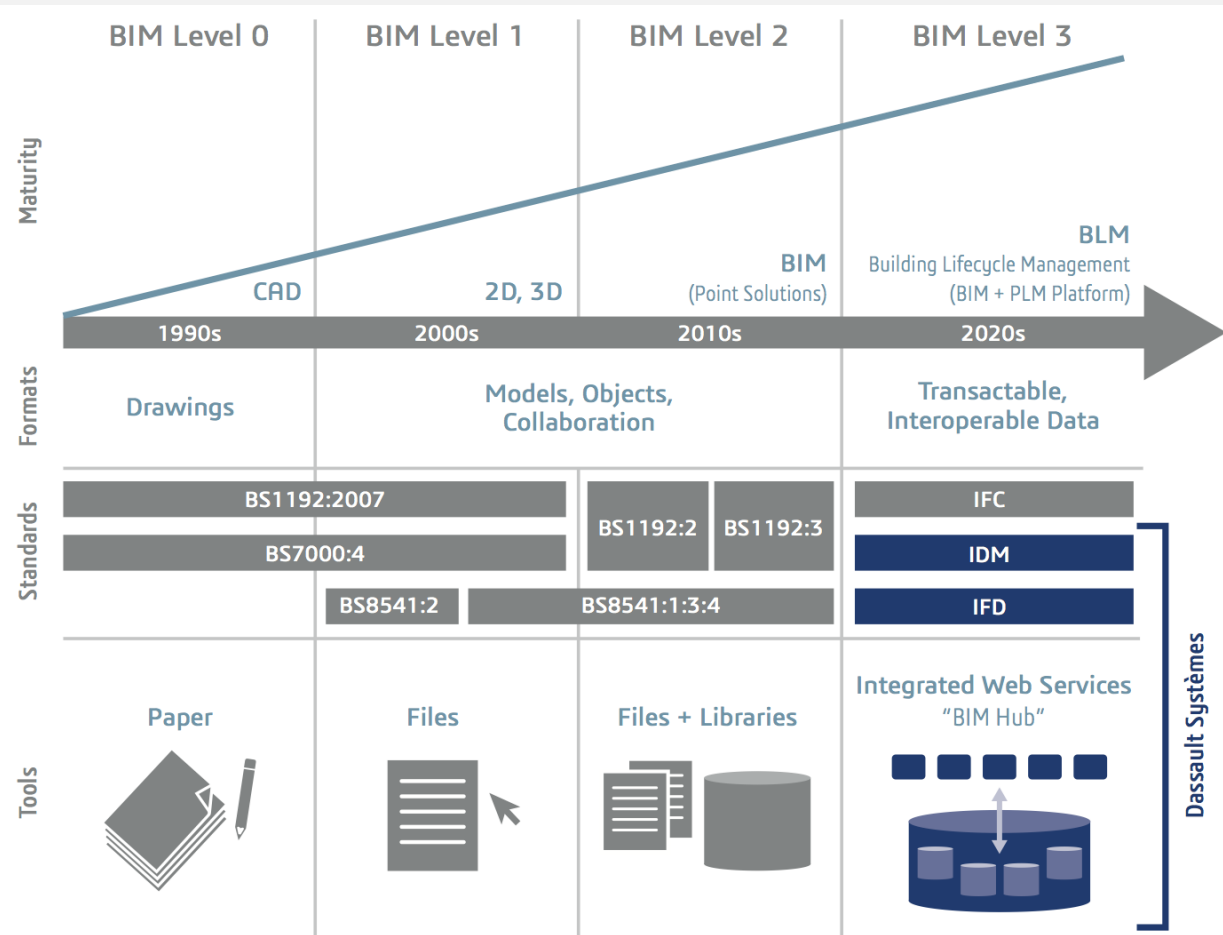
BIM Level 0

BIM Level 1

BIM Level 2

BIM Level 3

Maturity

CAD

2D, 3D

BIM
(Point Solutions)

BLM
Building Lifecycle Management
(BIM + PLM Platform)

1990s

2000s

2010s

2020s

Formats

Drawings

Models, Objects, Collaboration

Transactable, Interoperable Data

Standards

BS1192:2007

BS1192:2

BS1192:3

IFC

BS7000:4

IDM

BS8541:2

BS8541:1:3:4

IFD

Dassault Systèmes

Tools

Paper

Files

Files + Libraries

Integrated Web Services
"BIM Hub"